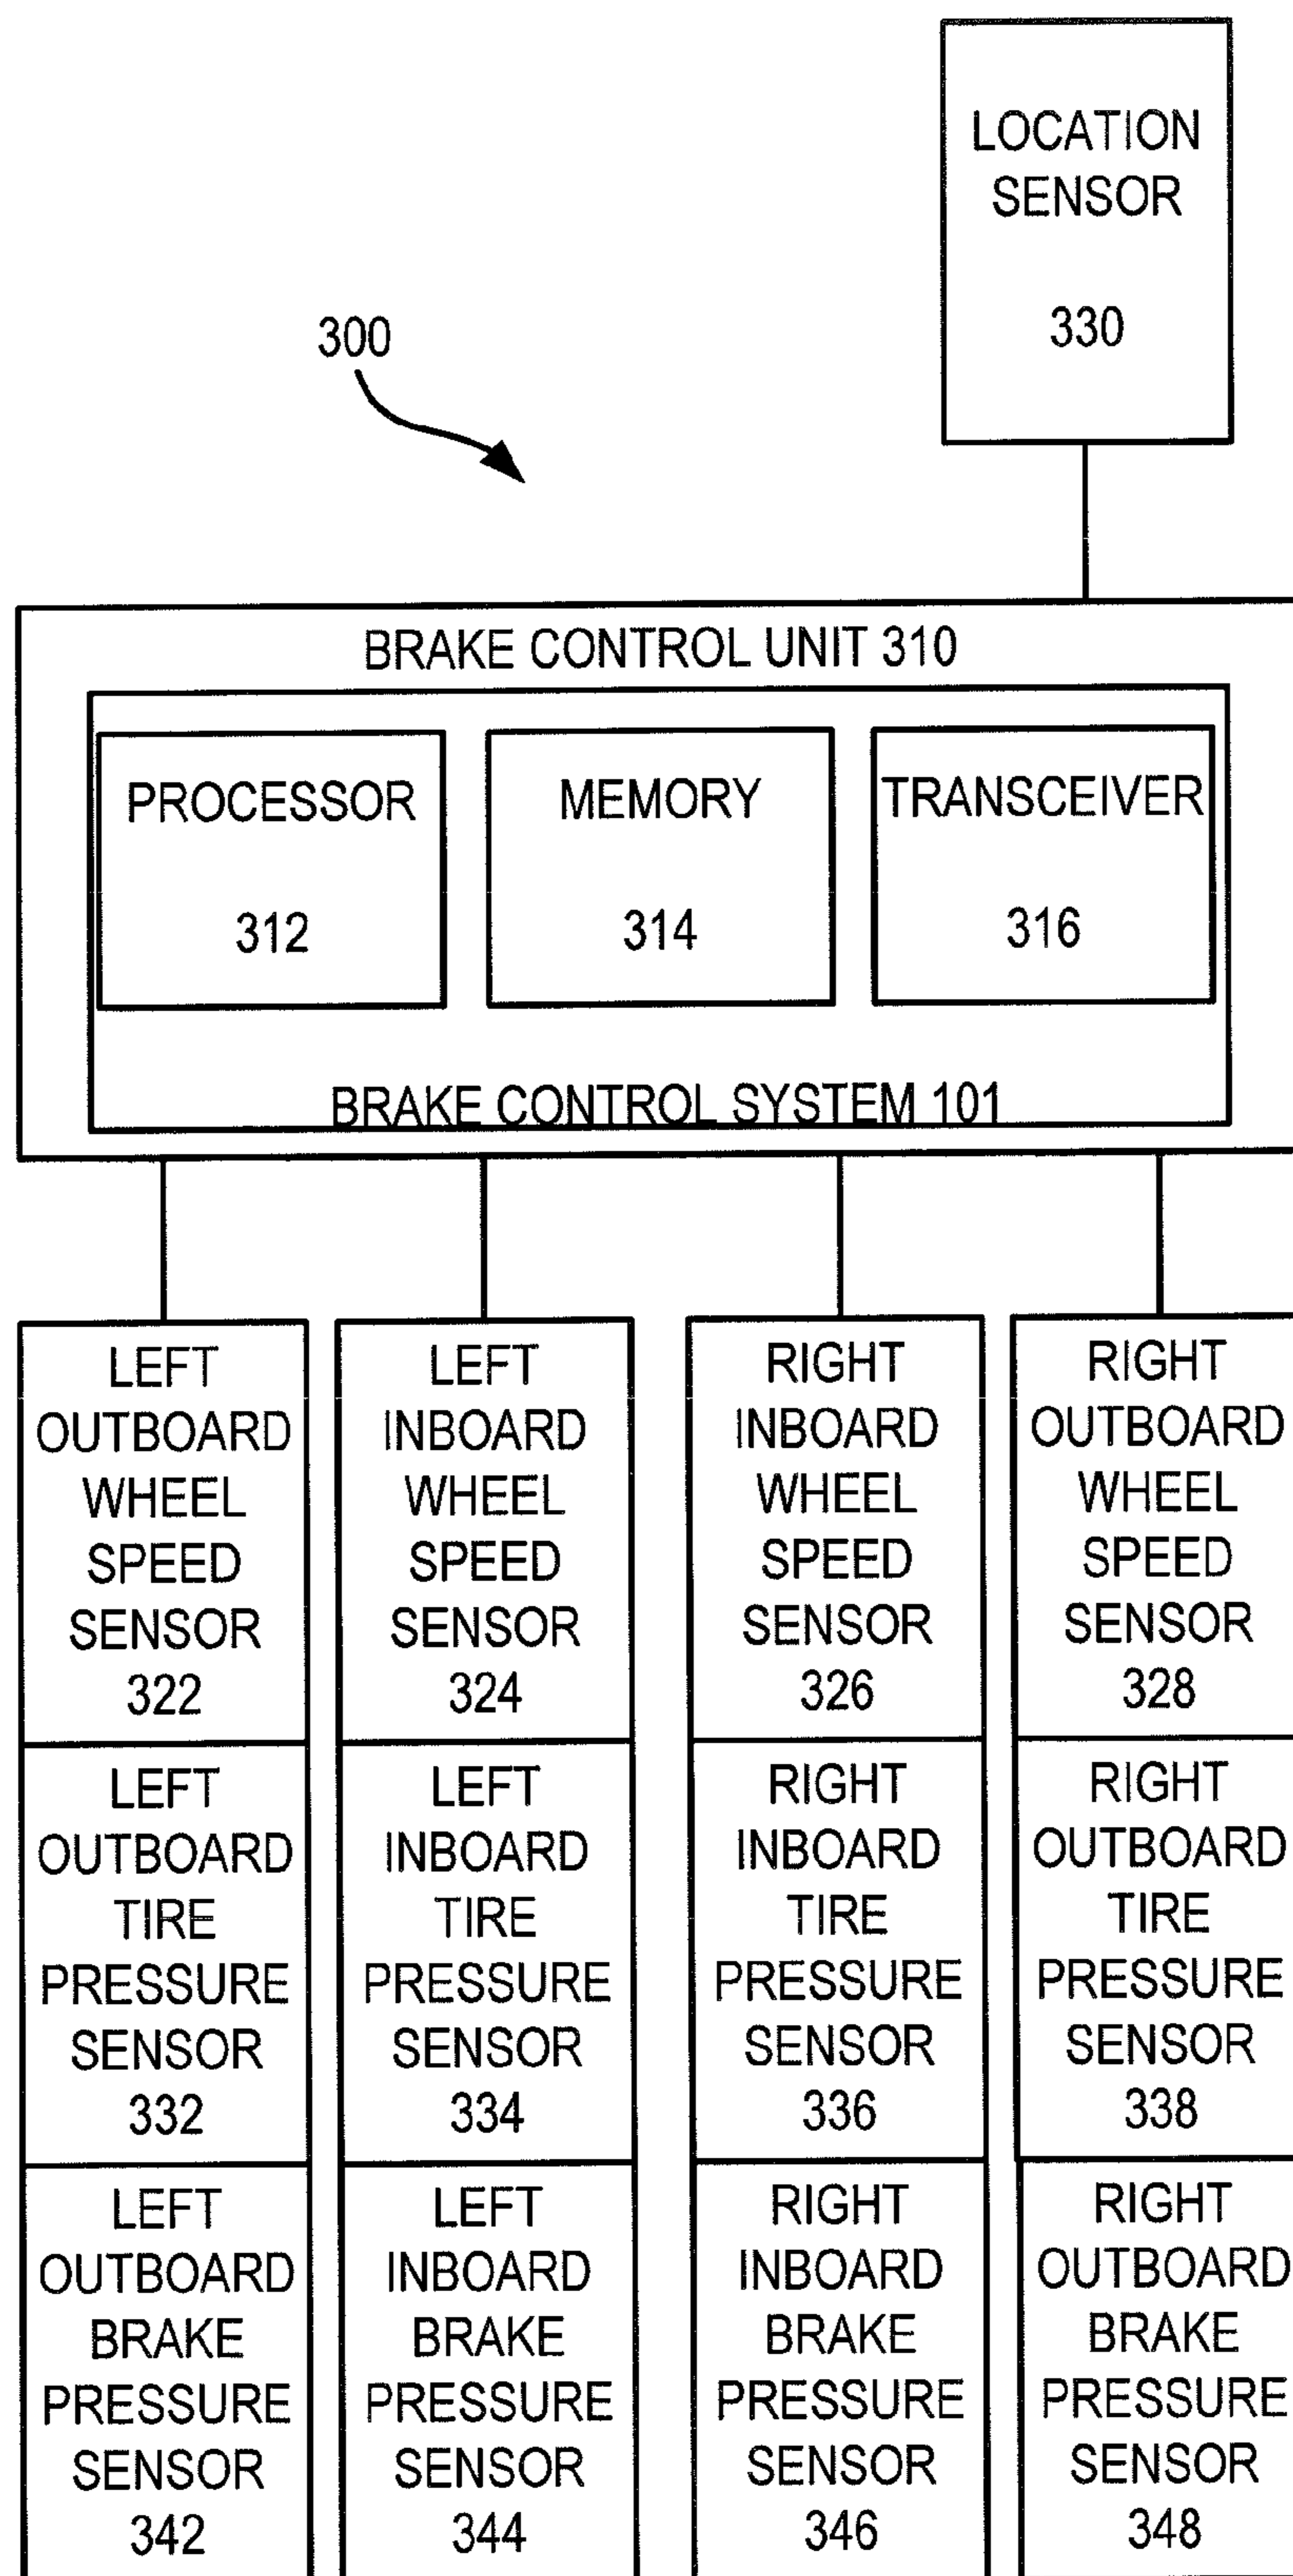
LOCATION SENSOR 330

300

BRAKE CONTROL UNIT 310

PROCESSOR 312

MEMORY 314

TRANSCEIVER 316

BRAKE CONTROL SYSTEM 101

LEFT OUTBOARD WHEEL SPEED SENSOR 322

LEFT INBOARD WHEEL SPEED SENSOR 324

RIGHT INBOARD WHEEL SPEED SENSOR 326

RIGHT OUTBOARD WHEEL SPEED SENSOR 328

LEFT OUTBOARD TIRE PRESSURE SENSOR 332

LEFT INBOARD TIRE PRESSURE SENSOR 334

RIGHT INBOARD TIRE PRESSURE SENSOR 336

RIGHT OUTBOARD TIRE PRESSURE SENSOR 338

LEFT OUTBOARD BRAKE PRESSURE SENSOR 342

LEFT INBOARD BRAKE PRESSURE SENSOR 344

RIGHT INBOARD BRAKE PRESSURE SENSOR 346

RIGHT OUTBOARD BRAKE PRESSURE SENSOR 348